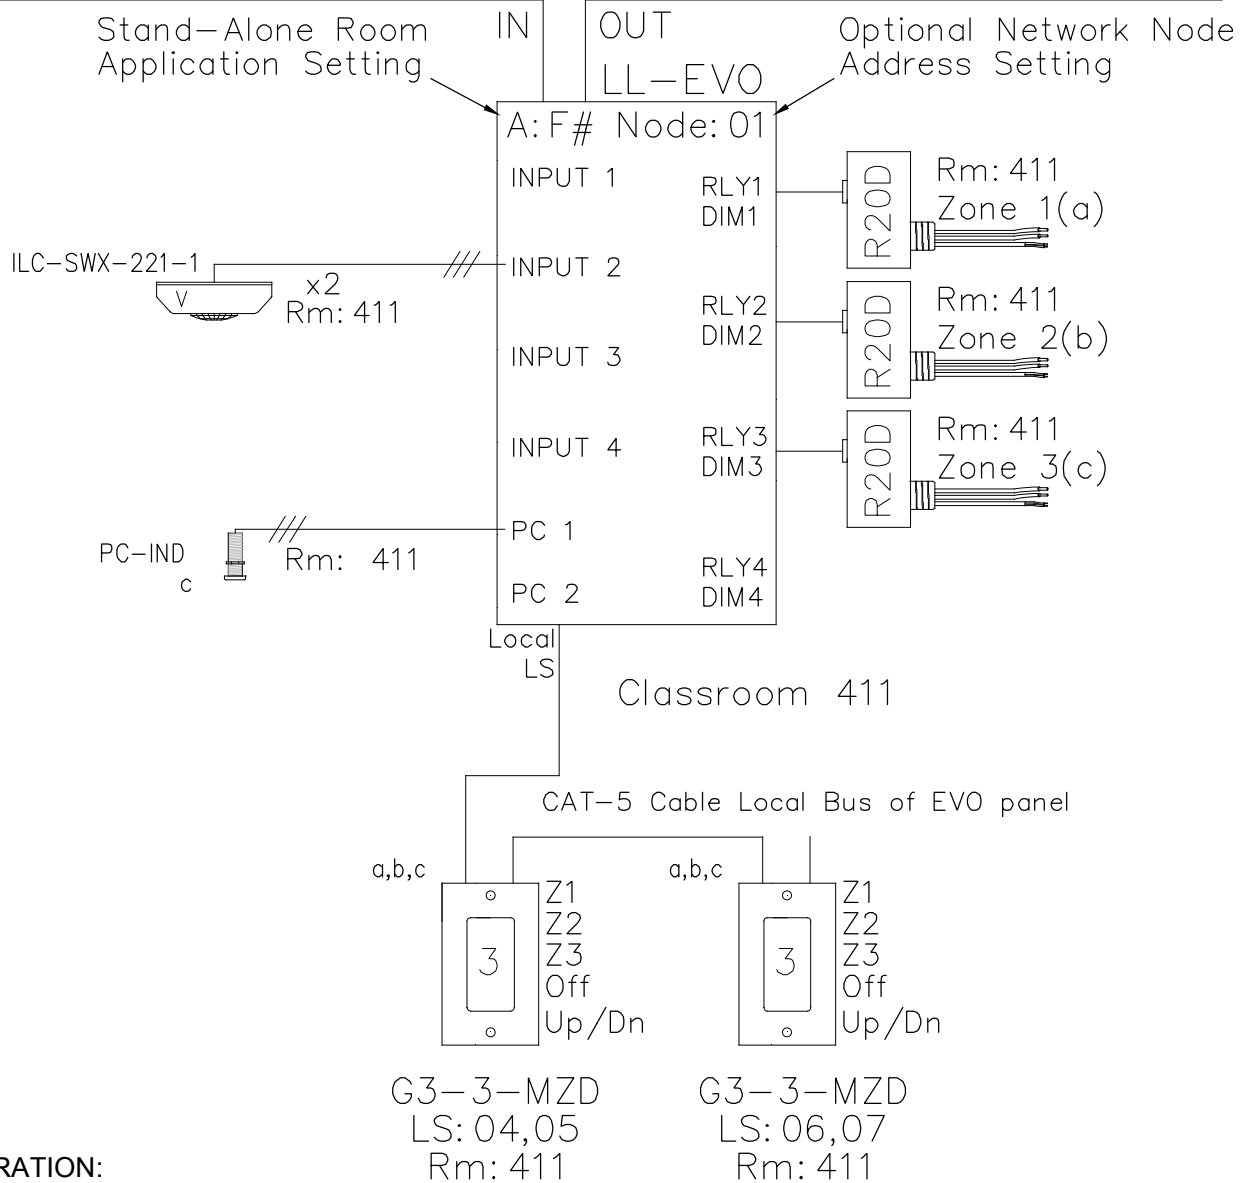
Stand-Alone Room Application Setting

IN

OUT

LL-EVO

Optional Network Node Address Setting

A: F# Node: 01

INPUT 1

RLY1 DIM1

R20D

Rm: 411 Zone 1(a)

ILC-SWX-221-1

V

x2 Rm: 411

INPUT 2

RLY2 DIM2

R20D

Rm: 411 Zone 2(b)

INPUT 3

INPUT 4

RLY3 DIM3

R20D

Rm: 411 Zone 3(c)

PC-IND c

Rm: 411

PC 1

PC 2

RLY4 DIM4

Local LS

Classroom 411

CAT-5 Cable Local Bus of EVO panel

a,b,c

3

Z1 Z2 Z3 Off Up/Dn

a,b,c

3

Z1 Z2 Z3 Off Up/Dn

G3-3-MZD LS: 04,05 Rm: 411

G3-3-MZD LS: 06,07 Rm: 411

RATION: